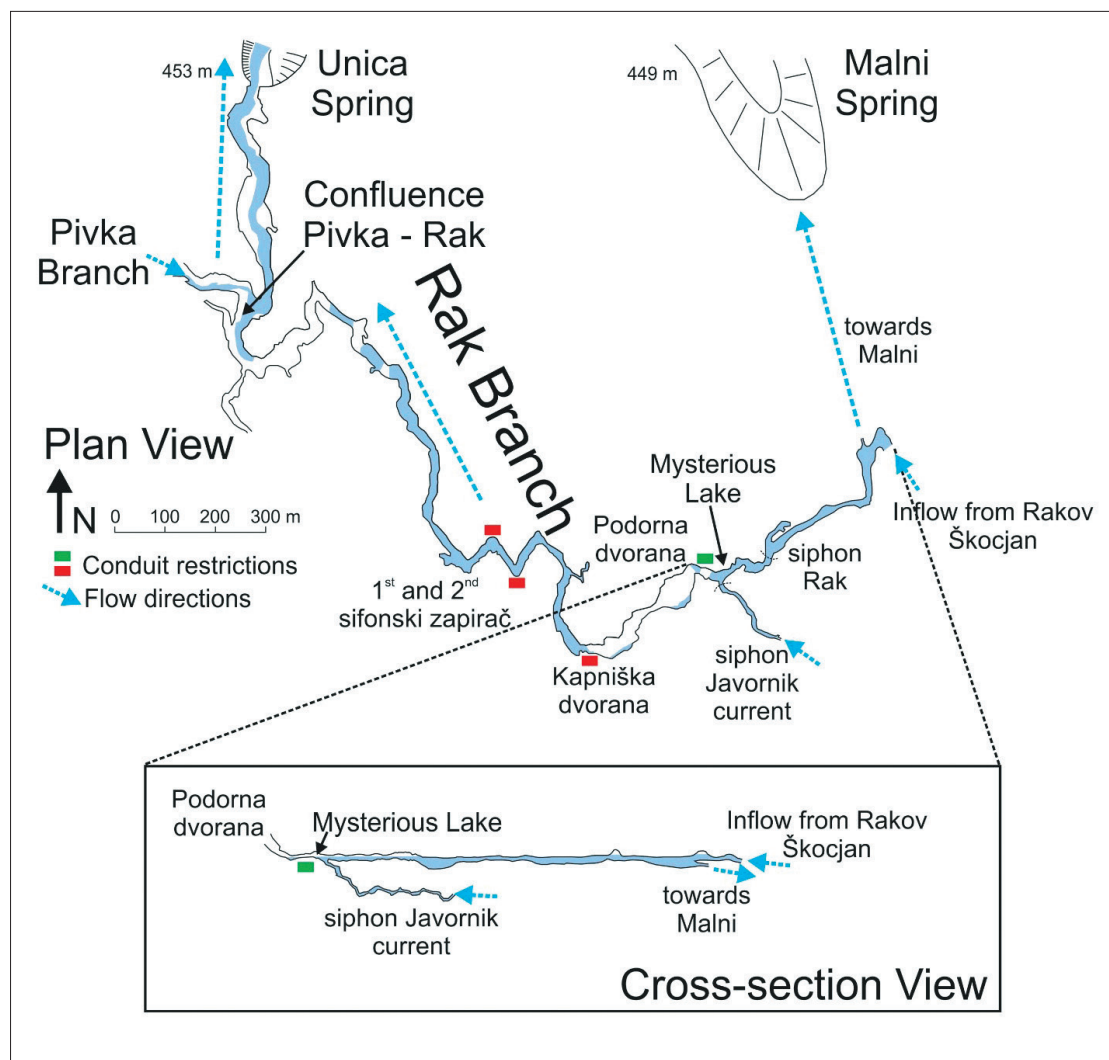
453 m
Unica Spring

449 m
Malni Spring

Confluence Pivka - Rak

Pivka Branch

Rak Branch

towards Malni

Plan View

N
0 100 200 300 m

Conduit restrictions
Flow directions

Mysterious Lake

Podorna dvorana

Inflow from Rakov Škocjan

siphon Rak

1$^{st}$ and 2$^{nd}$ sifonski zapirač

Kapniška dvorana

siphon Javornik current

Podorna dvorana
Mysterious Lake
Inflow from Rakov Škocjan
towards Malni
siphon Javornik current

Cross-section View